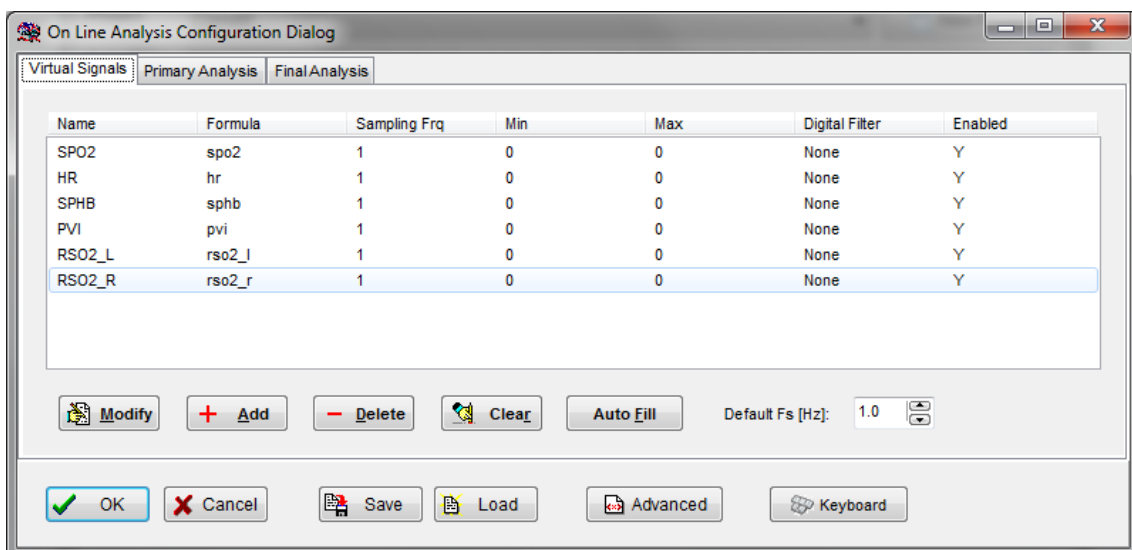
On Line Analysis Configuration Dialog

Virtual Signals | Primary Analysis | Final Analysis

| Name | Formula | Sampling Frq | Min | Max | Digital Filter | Enabled |
|---|---|---|---|---|---|---|
| SPO2 | spo2 | 1 | 0 | 0 | None | Y |
| HR | hr | 1 | 0 | 0 | None | Y |
| SPHB | sphb | 1 | 0 | 0 | None | Y |
| PVI | pvi | 1 | 0 | 0 | None | Y |
| RSO2_L | rso2_l | 1 | 0 | 0 | None | Y |
| RSO2_R | rso2_r | 1 | 0 | 0 | None | Y |

Modify  Add  Delete  Clear  Auto Fill  Default Fs [Hz]: 1.0

OK  Cancel  Save  Load  Advanced  Keyboard